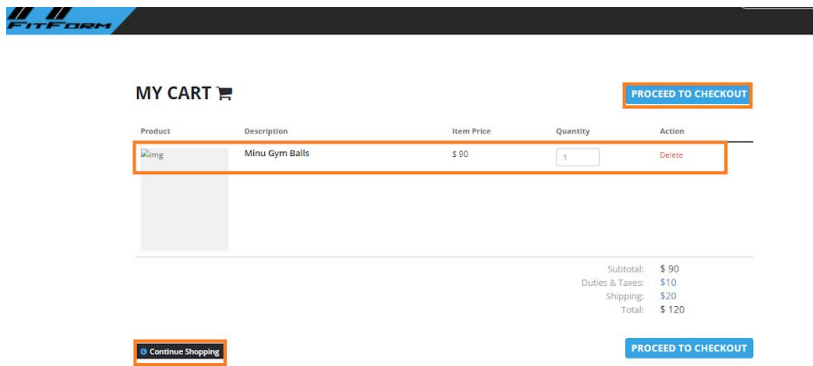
FITFORM

MY CART

PROCEED TO CHECKOUT

| Product | Description | Item Price | Quantity | Action |
|---|---|---|---|---|
| img | Minu Gym Balls | $ 90 | 1 | Delete |

Subtotal: $ 90
Duties & Taxes: $10
Shipping: $20
Total: $ 120

Continue Shopping

PROCEED TO CHECKOUT